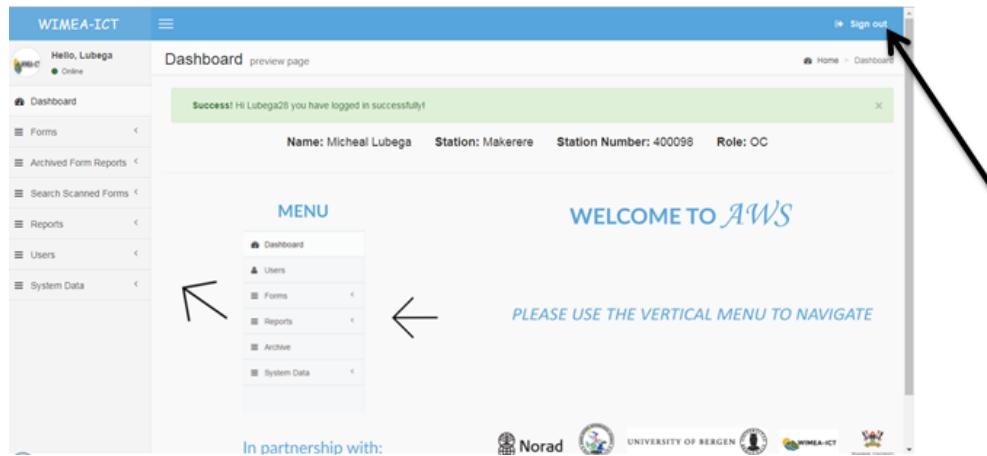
WIMEA-ICT

Sign out

Hello, Lubega
Online

Dashboard
Forms
Archived Form Reports
Search Scanned Forms
Reports
Users
System Data

Dashboard preview page

Home > Dashboard

Success! Hi Lubega28 you have logged in successfully!

×

Name: Micheal Lubega Station: Makerere Station Number: 400098 Role: OC

MENU

Dashboard
Users
Forms
Reports
Archive
System Data

WELCOME TO AWS

PLEASE USE THE VERTICAL MENU TO NAVIGATE

In partnership with:

Norad

UNIVERSITY OF BERGEN

WIMEA-ICT